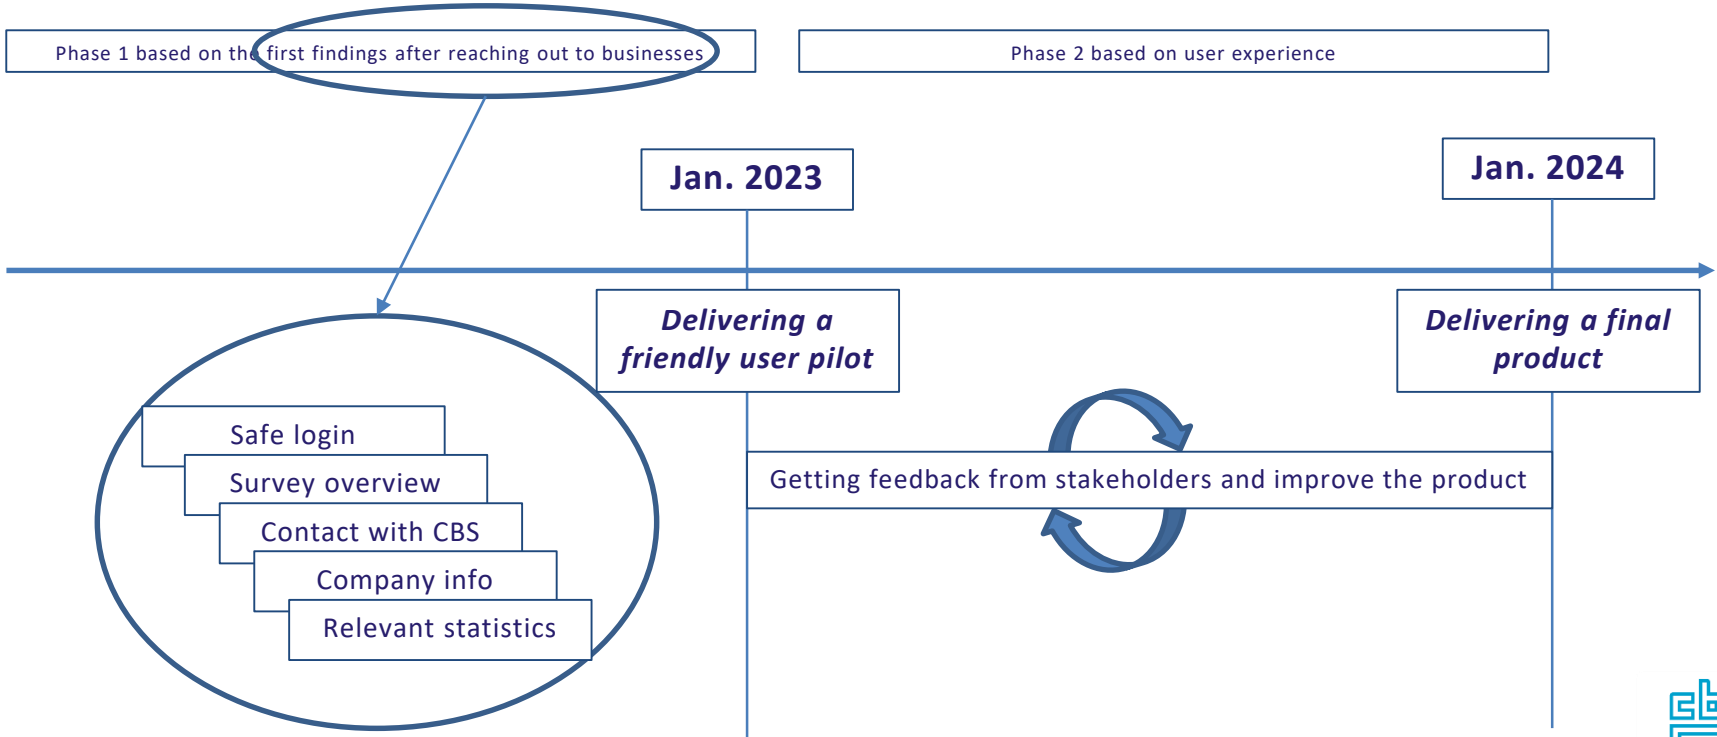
Phase 1 based on the first findings after reaching out to businesses

Phase 2 based on user experience

Jan. 2023

Jan. 2024

Delivering a friendly user pilot

Delivering a final product

Safe login

Survey overview

Contact with CBS

Company info

Relevant statistics

Getting feedback from stakeholders and improve the product